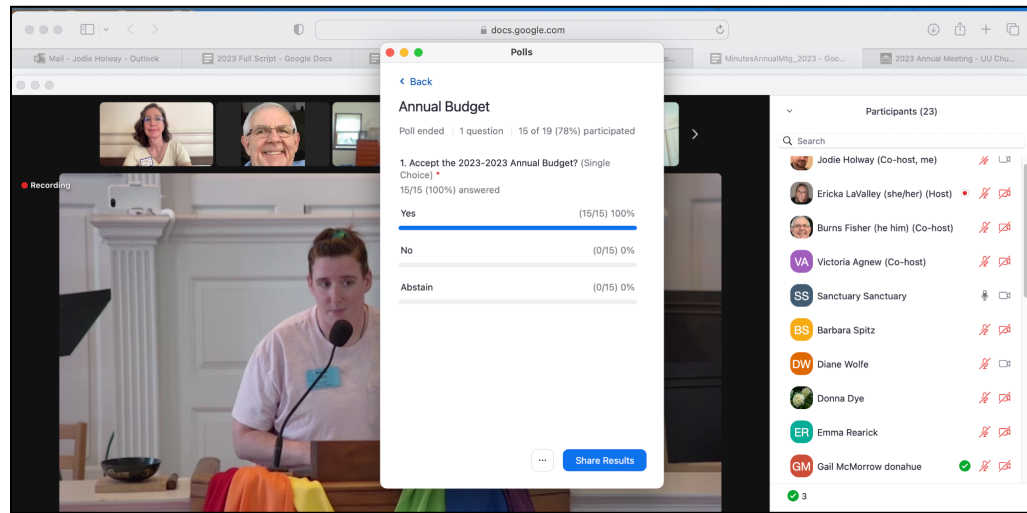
docs.google.com

Mail - Jodie Holway - Outlook | 2023 Full Script - Google Docs | MinutesAnnualMtg_2023 - Goo... | 2023 Annual Meeting - UU Chu...

Recording

Polls

< Back

Annual Budget

Poll ended | 1 question | 15 of 19 (78%) participated

1. Accept the 2023-2023 Annual Budget? (Single Choice) *

15/15 (100%) answered

Yes (15/15) 100%

No (0/15) 0%

Abstain (0/15) 0%

...

Share Results

Participants (23)

Search

Jodie Holway (Co-host, me)

Ericka LaValley (she/her) (Host)

Burns Fisher (he him) (Co-host)

VA Victoria Agnew (Co-host)

SS Sanctuary Sanctuary

BS Barbara Spitz

DW Diane Wolfe

Donna Dye

ER Emma Rearick

GM Gail McMorrow donahue

3